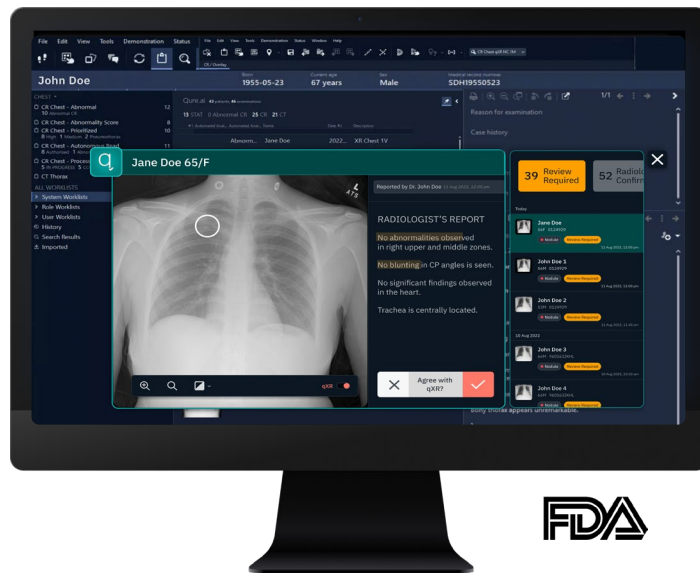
File Edit View Tools Demonstration Status

File Edit View Tools Demonstration Status Window Help

John Doe

Born 1955-05-23

Current age 67 years

Sex Male

Medical record number SDH19550523

CHEST

CR Chest - Abnormal 12

CR Chest - Abnormality Score 8

CR Chest - Prioritized 12

CR Chest - Autonomous Read 11

CR Chest - Process

CT Thorax

ALL WORKLISTS

System Worklists

Role Worklists

User Worklists

History

Search Results

Imported

Qure.ai

13 STAT 0 Abnormal CR 25 CR 21 CT

Abnorm... Jane Doe 2022... XR Chest 1V

1/1

Reason for examination

Case history

Jane Doe 65/F

Reported by Dr. John Doe

RADIOLOGIST'S REPORT

No abnormalities observed in right upper and middle zones.

No blunting in CP angles is seen.

No significant findings observed in the heart.

Trachea is centrally located.

qXR

Agree with qXR?

39 Review Required

52 Radiolo Confirm

Today

Jane Doe

Nodule Review Required

Jane Doe 5

Nodule Review Required

Jane Doe 2

Nodule Review Required

10 Aug 2022

Jane Doe 3

Nodule Review Required

Jane Doe 4

Nodule Review Required

bony thorax appears unremarkable.

FDA